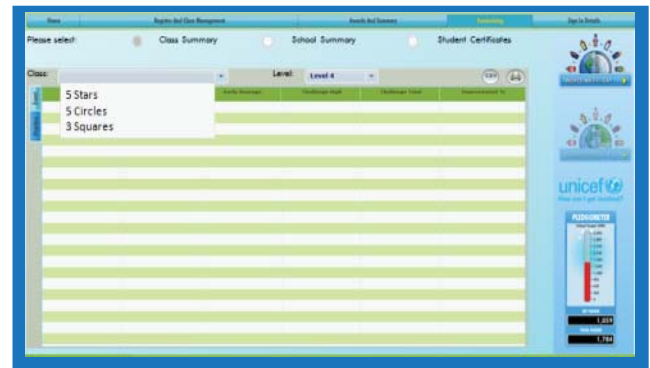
Home | Register And Class Management | Awards And Summary | Reporting | Sign In Details

Please select: Class Summary School Summary Student Certificates

Class: Level: Level 4

CSV

5 Stars
5 Circles
3 Squares

Early Average | Challenge Start | Challenge Total | Improvement %

unicef
How can I get involved?

PLEDGOMETER

1,059

1,784